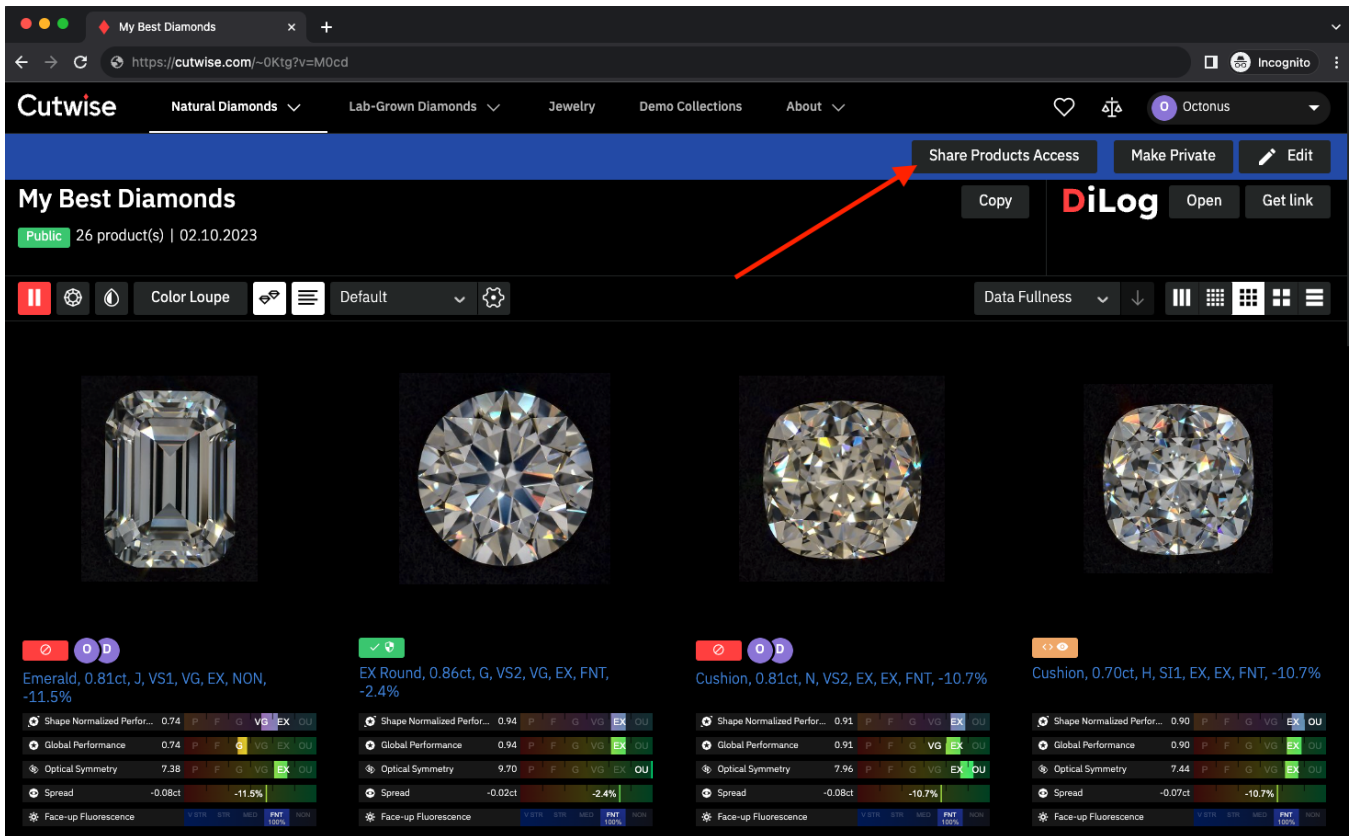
My Best Diamonds
https://cutwise.com/~0Ktg?v=M0cd
Incognito

Cutwise  Natural Diamonds  Lab-Grown Diamonds  Jewelry  Demo Collections  About  O Octonus

Share Products Access  Make Private  Edit

My Best Diamonds
Public 26 product(s) | 02.10.2023

Copy  DiLog  Open  Get link

Color Loupe  Default  Data Fullness

O D
Emerald, 0.81ct, J, VS1, VG, EX, NON, -11.5%
Shape Normalized Perfor... 0.74 P F G VG EX OU
Global Performance 0.74 P F G VG EX OU
Optical Symmetry 7.38 P F G VG EX OU
Spread -0.08ct -11.5%
Face-up Fluorescence V STR STR MED FNT 100% NON

EX Round, 0.86ct, G, VS2, VG, EX, FNT, -2.4%
Shape Normalized Perfor... 0.94 P F G VG EX OU
Global Performance 0.94 P F G VG EX OU
Optical Symmetry 9.70 P F G VG EX OU
Spread -0.02ct -2.4%
Face-up Fluorescence V STR STR MED FNT 100% NON

O D
Cushion, 0.81ct, N, VS2, EX, EX, FNT, -10.7%
Shape Normalized Perfor... 0.91 P F G VG EX OU
Global Performance 0.91 P F G VG EX OU
Optical Symmetry 7.96 P F G VG EX OU
Spread -0.08ct -10.7%
Face-up Fluorescence V STR STR MED FNT 100% NON

Cushion, 0.70ct, H, SI1, EX, EX, FNT, -10.7%
Shape Normalized Perfor... 0.90 P F G VG EX OU
Global Performance 0.90 P F G VG EX OU
Optical Symmetry 7.44 P F G VG EX OU
Spread -0.07ct -10.7%
Face-up Fluorescence V STR STR MED FNT 100% NON